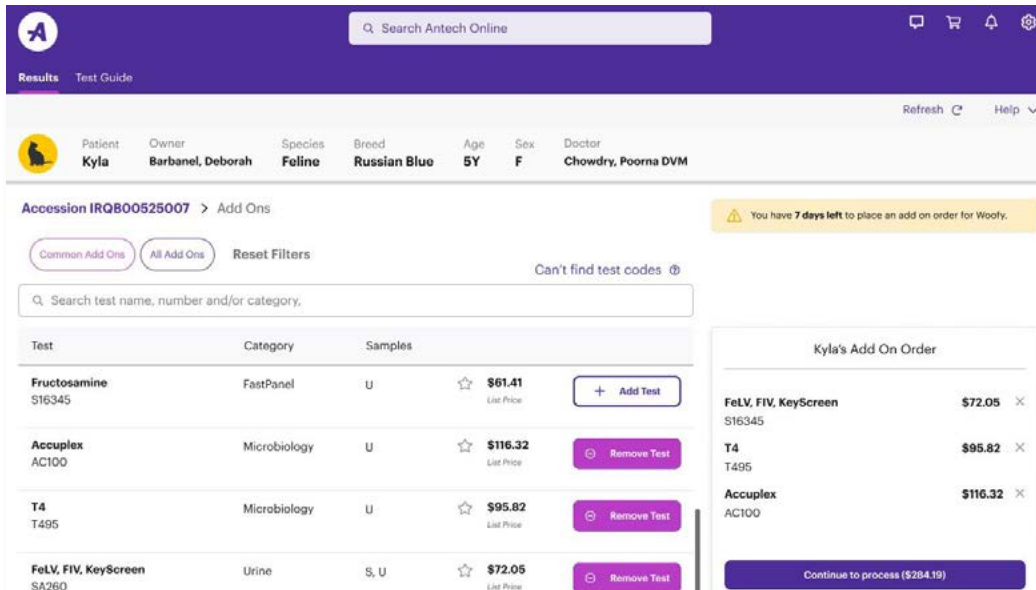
Search Antech Online

Results Test Guide

Refresh Help

Patient Kyla
Owner Barbanel, Deborah
Species Feline
Breed Russian Blue
Age 5Y
Sex F
Doctor Chowdry, Poorna DVM

Accession IRQB00525007 > Add Ons

You have **7 days left** to place an add on order for Woofy.

Common Add Ons All Add Ons Reset Filters

Can't find test codes

Search test name, number and/or category,

| Test | Category | Samples | | |
|---|---|---|---|---|
| Fructosamine S16345 | FastPanel | U | $61.41 List Price | + Add Test |
| Accuplex AC100 | Microbiology | U | $116.32 List Price | Remove Test |
| T4 T495 | Microbiology | U | $95.82 List Price | Remove Test |
| FeLV, FIV, KeyScreen SA260 | Urine | S, U | $72.05 List Price | Remove Test |

Kyla's Add On Order

FeLV, FIV, KeyScreen S16345 $72.05
T4 T495 $95.82
Accuplex AC100 $116.32

Continue to process ($284.19)